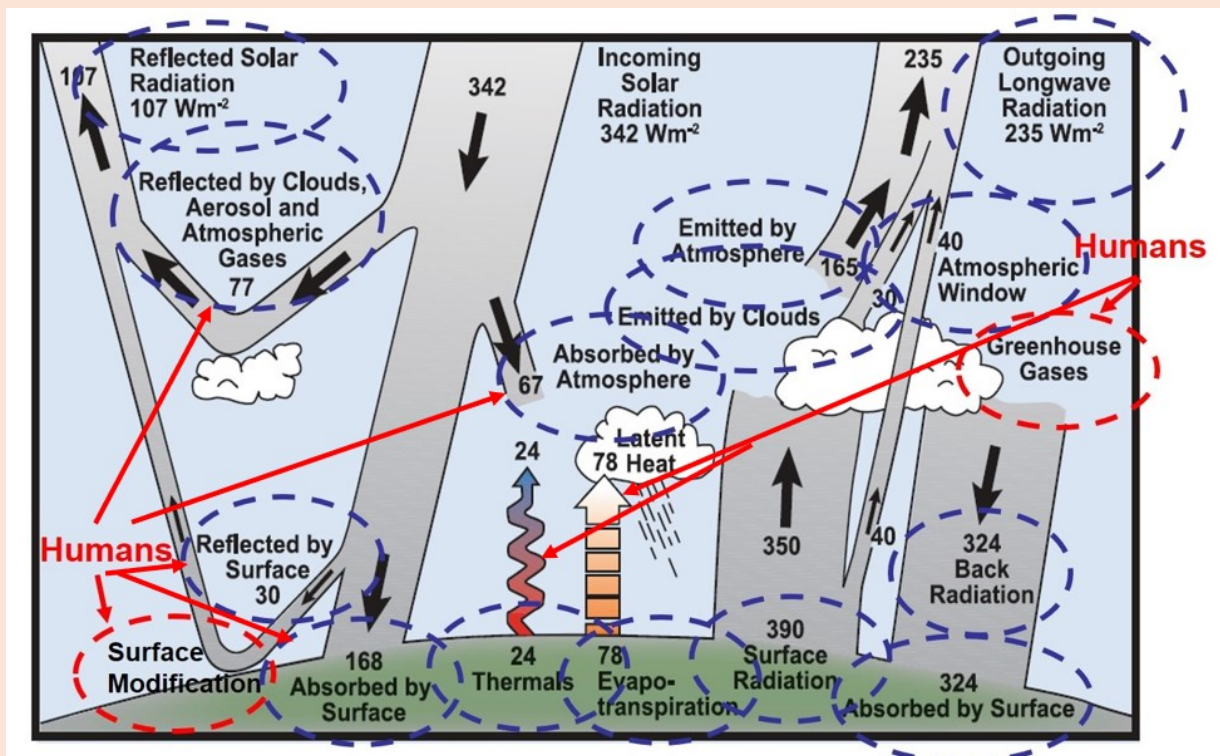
107

Reflected Solar Radiation 107 Wm$^{-2}$

342

Incoming Solar Radiation 342 Wm$^{-2}$

235

Outgoing Longwave Radiation 235 Wm$^{-2}$

Reflected by Clouds, Aerosol and Atmospheric Gases 77

Emitted by Atmosphere

165

40 Atmospheric Window

Humans

30

Emitted by Clouds

Greenhouse Gases

67

Absorbed by Atmosphere

24

78 Latent Heat

350

40

324 Back Radiation

Humans

Reflected by Surface 30

Surface Modification

168 Absorbed by Surface

24 Thermals

78 Evapotranspiration

390 Surface Radiation

324 Absorbed by Surface